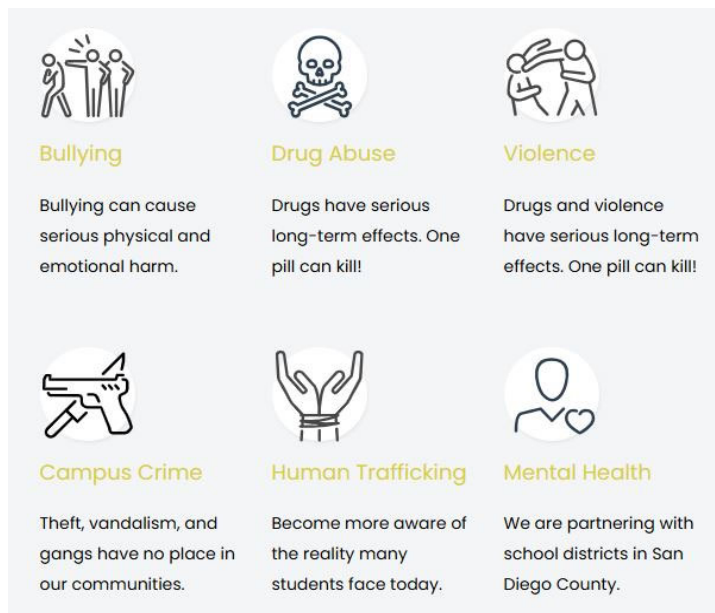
Bullying

Bullying can cause serious physical and emotional harm.

Drug Abuse

Drugs have serious long-term effects. One pill can kill!

Violence

Drugs and violence have serious long-term effects. One pill can kill!

Campus Crime

Theft, vandalism, and gangs have no place in our communities.

Human Trafficking

Become more aware of the reality many students face today.

Mental Health

We are partnering with school districts in San Diego County.